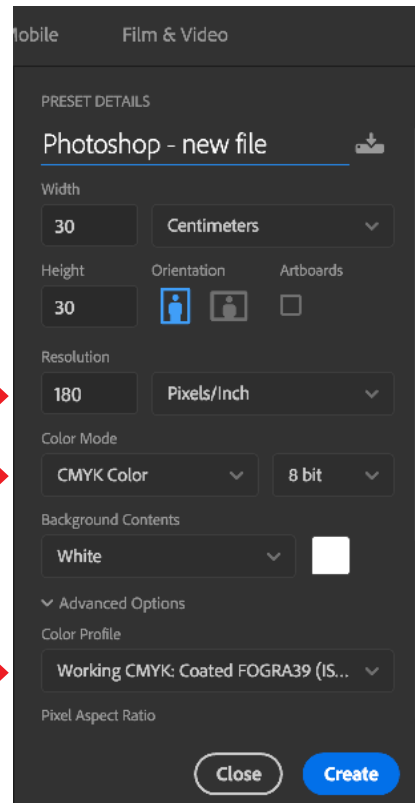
obile Film & Video

PRESET DETAILS

Photoshop - new file

Width

30 Centimeters

Height Orientation Artboards

30

Resolution

180 Pixels/Inch

Color Mode

CMYK Color 8 bit

Background Contents

White

Advanced Options

Color Profile

Working CMYK: Coated FOGRA39 (IS...

Pixel Aspect Ratio

Close Create